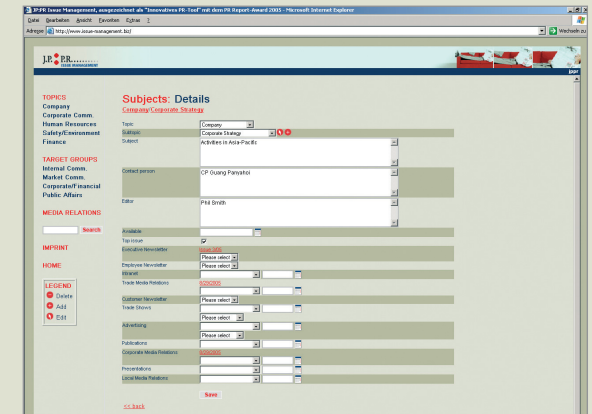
J.P.PR Issue Management, ausgezeichnet als "Innovativstes PR-Tool" mit dem PR Report-Award 2005 - Microsoft Internet Explorer

Datei Bearbeiten Ansicht Favoriten Extras ?

Adresse http://www.issue-management.biz/ Wechseln zu

J.P. PR ISSUE MANAGEMENT

jppr

TOPICS
Company
Corporate Comm.
Human Resources
Safety/Environment
Finance

TARGET GROUPS
Internal Comm.
Market Comm.
Corporate/Financial
Public Affairs

MEDIA RELATIONS

Search

IMPRINT

HOME

LEGEND
Delete
Add
Edit

Subjects: Details
Company/Corporate Strategy

Topic Company
Subtopic Corporate Strategy
Subject Activities in Asia-Pacific
Contact person CP Guang Panyahoi
Editor Phil Smith
Available
Top issue
Executive Newsletter 10/06/2005
Please select
Employee Newsletter Please select
Intranet
Trade Media Relations 6/29/2005
Customer Newsletter
Trade Shows
Please select
Advertising
Please select
Publications
Corporate Media Relations 6/29/2005
Presentations
Local Media Relations

Save

<< Back